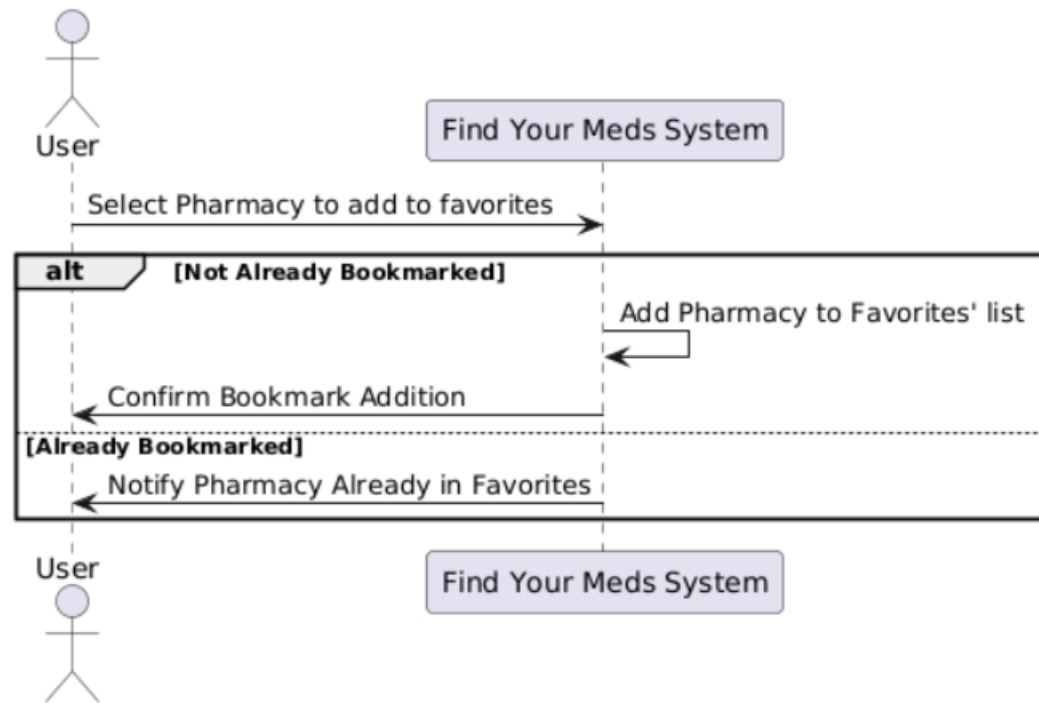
User

Find Your Meds System

Select Pharmacy to add to favorites

alt [Not Already Bookmarked]

Add Pharmacy to Favorites' list

Confirm Bookmark Addition

[Already Bookmarked]

Notify Pharmacy Already in Favorites

User

Find Your Meds System